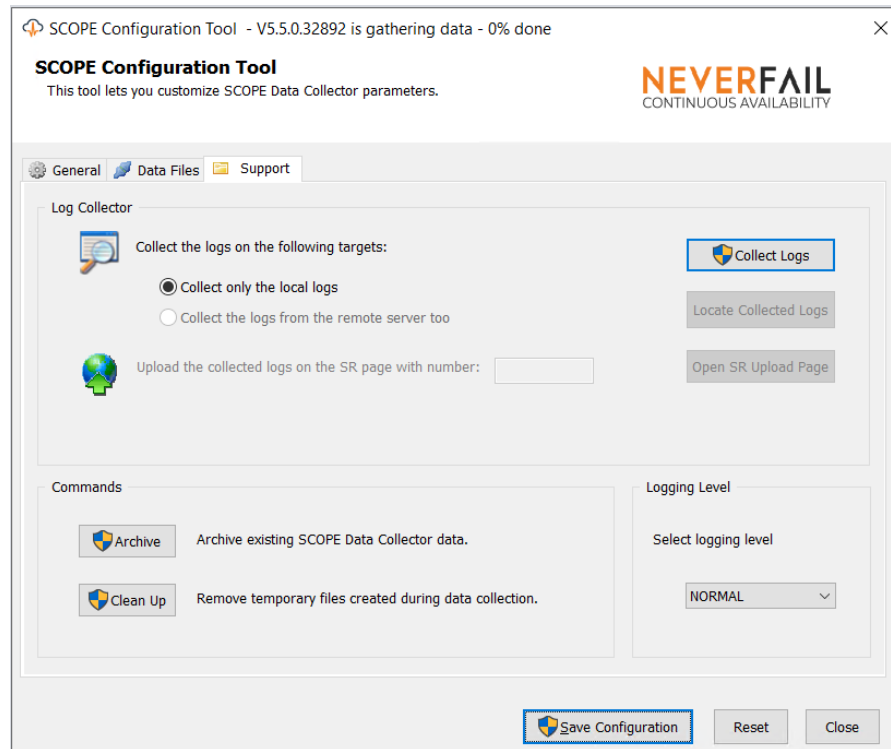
SCOPE Configuration Tool - V5.5.0.32892 is gathering data - 0% done

SCOPE Configuration Tool
This tool lets you customize SCOPE Data Collector parameters.

NEVERFAIL
CONTINUOUS AVAILABILITY

General | Data Files | Support

Log Collector

Collect the logs on the following targets:

Collect only the local logs

Collect the logs from the remote server too

Upload the collected logs on the SR page with number:

Collect Logs

Locate Collected Logs

Open SR Upload Page

Commands

Archive Archive existing SCOPE Data Collector data.

Clean Up Remove temporary files created during data collection.

Logging Level

Select logging level

NORMAL

Save Configuration | Reset | Close